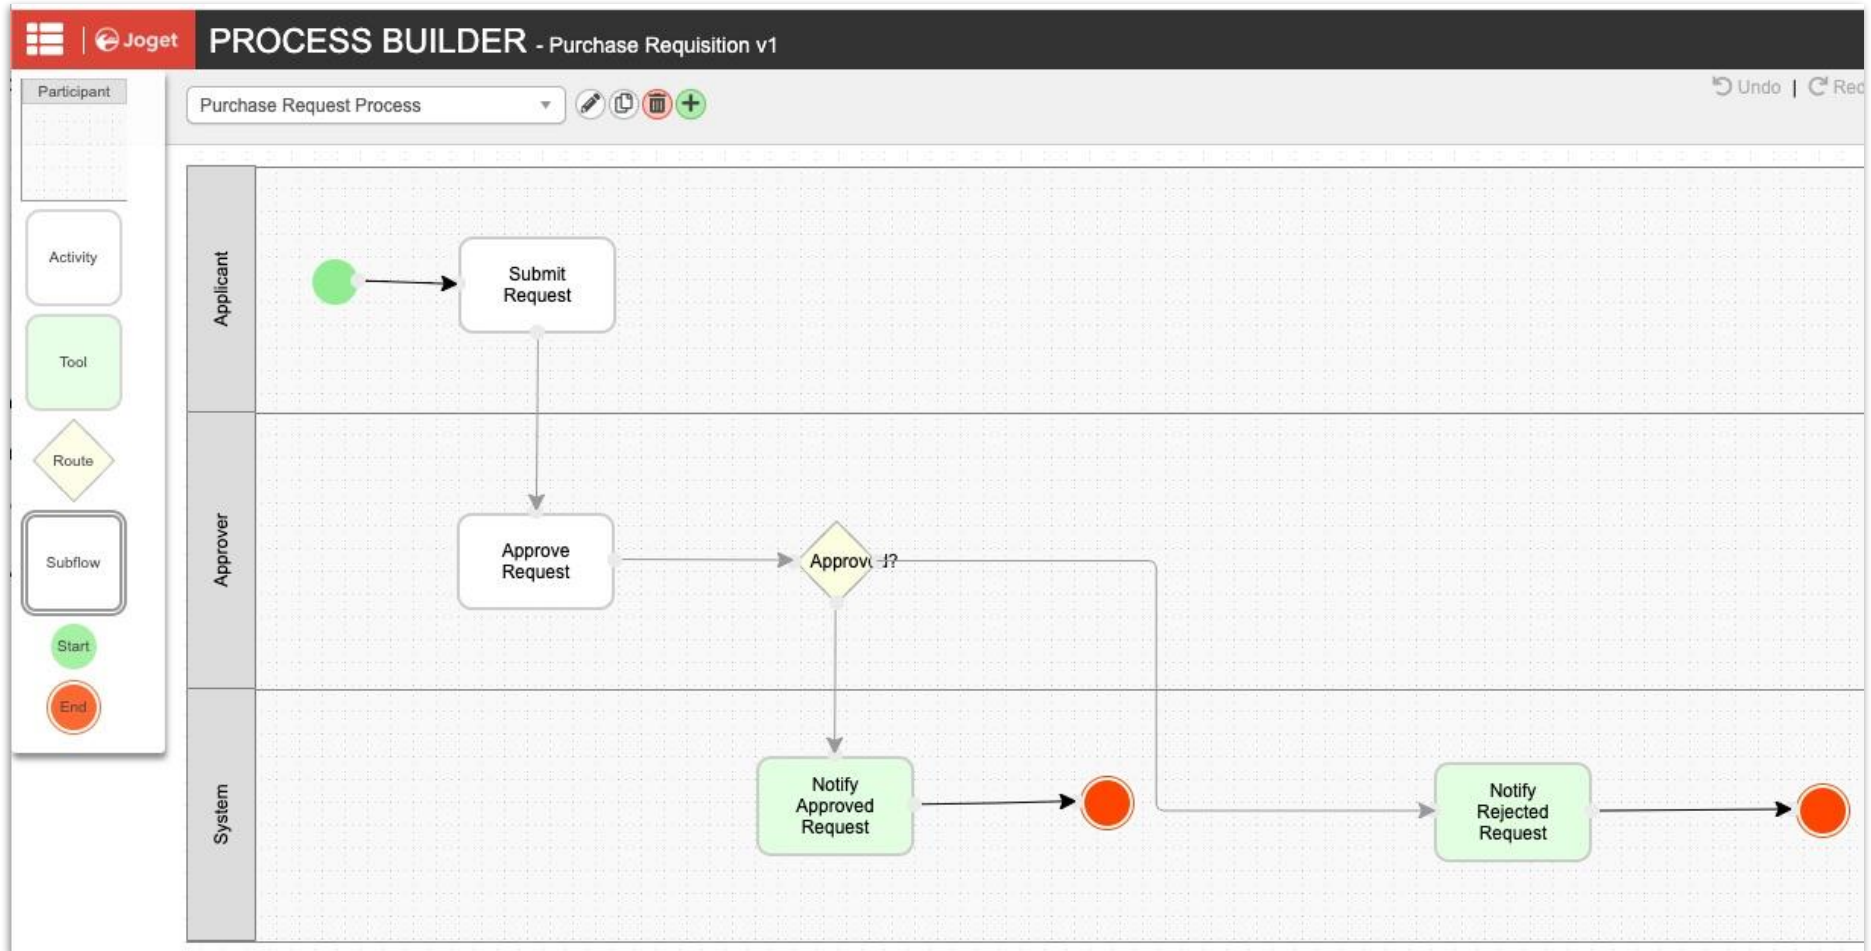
Joget PROCESS BUILDER - Purchase Requisition v1

Participant

Activity

Tool

Route

Subflow

Start

End

Purchase Request Process

Undo | Red

Applicant

Submit Request

Approver

Approve Request

Approv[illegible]d?

System

Notify Approved Request

Notify Rejected Request